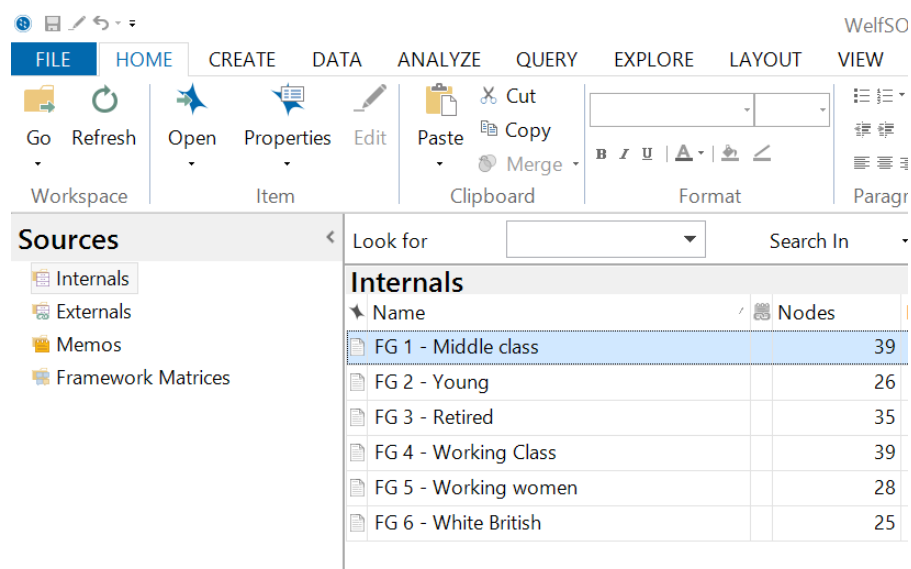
WelfSO

FILE HOME CREATE DATA ANALYZE QUERY EXPLORE LAYOUT VIEW

Go Refresh
Workspace

Open Properties Edit
Item

Paste Cut Copy Merge
Clipboard

B I U A
Format

Paragr

Sources

Internals
Externals
Memos
Framework Matrices

Look for Search In

Internals

| Name | Nodes |
|---|---|
| FG 1 - Middle class | 39 |
| FG 2 - Young | 26 |
| FG 3 - Retired | 35 |
| FG 4 - Working Class | 39 |
| FG 5 - Working women | 28 |
| FG 6 - White British | 25 |